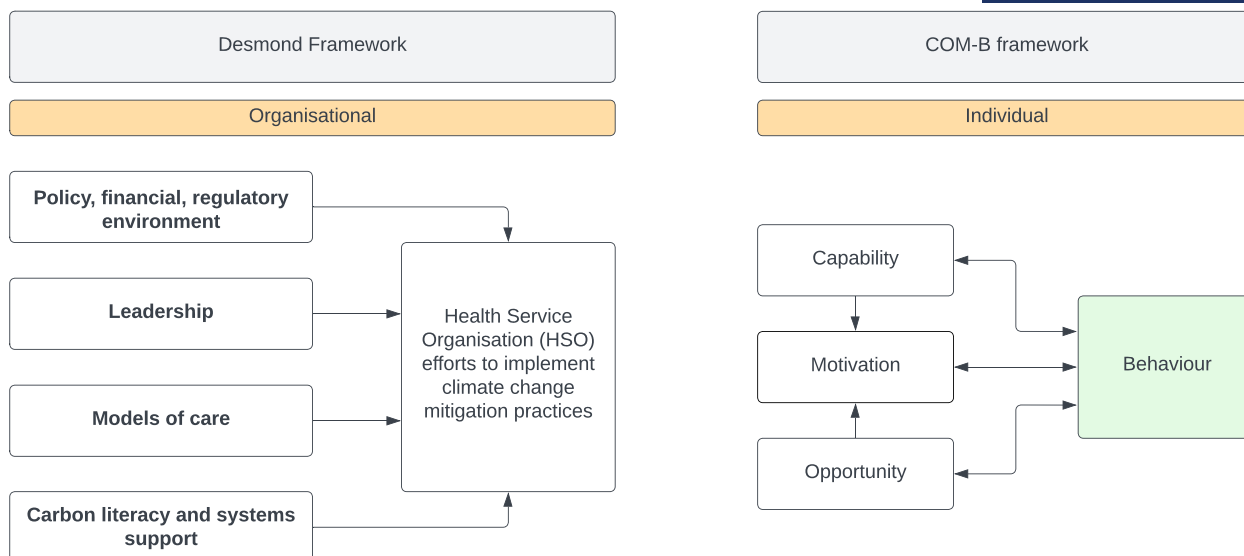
Desmond Framework

Organisational

Policy, financial, regulatory environment

Leadership

Models of care

Carbon literacy and systems support

Health Service Organisation (HSO) efforts to implement climate change mitigation practices

COM-B framework

Individual

Capability

Motivation

Opportunity

Behaviour